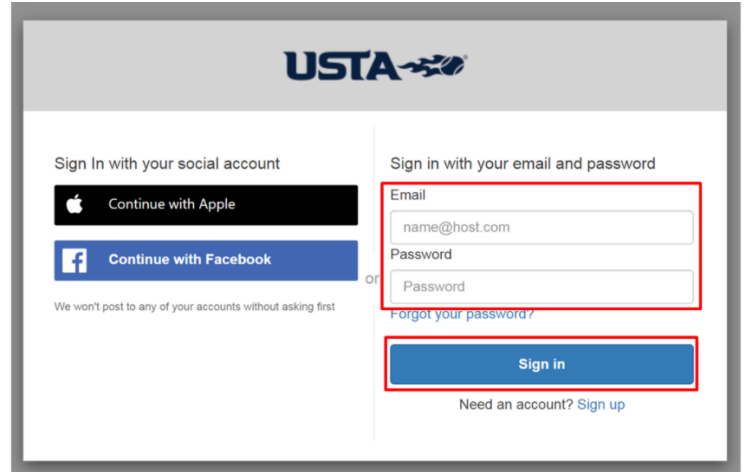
USTA

Sign In with your social account

Continue with Apple

Continue with Facebook

We won't post to any of your accounts without asking first

or

Sign in with your email and password

Email

name@host.com

Password

Password

Forgot your password?

Sign in

Need an account? Sign up